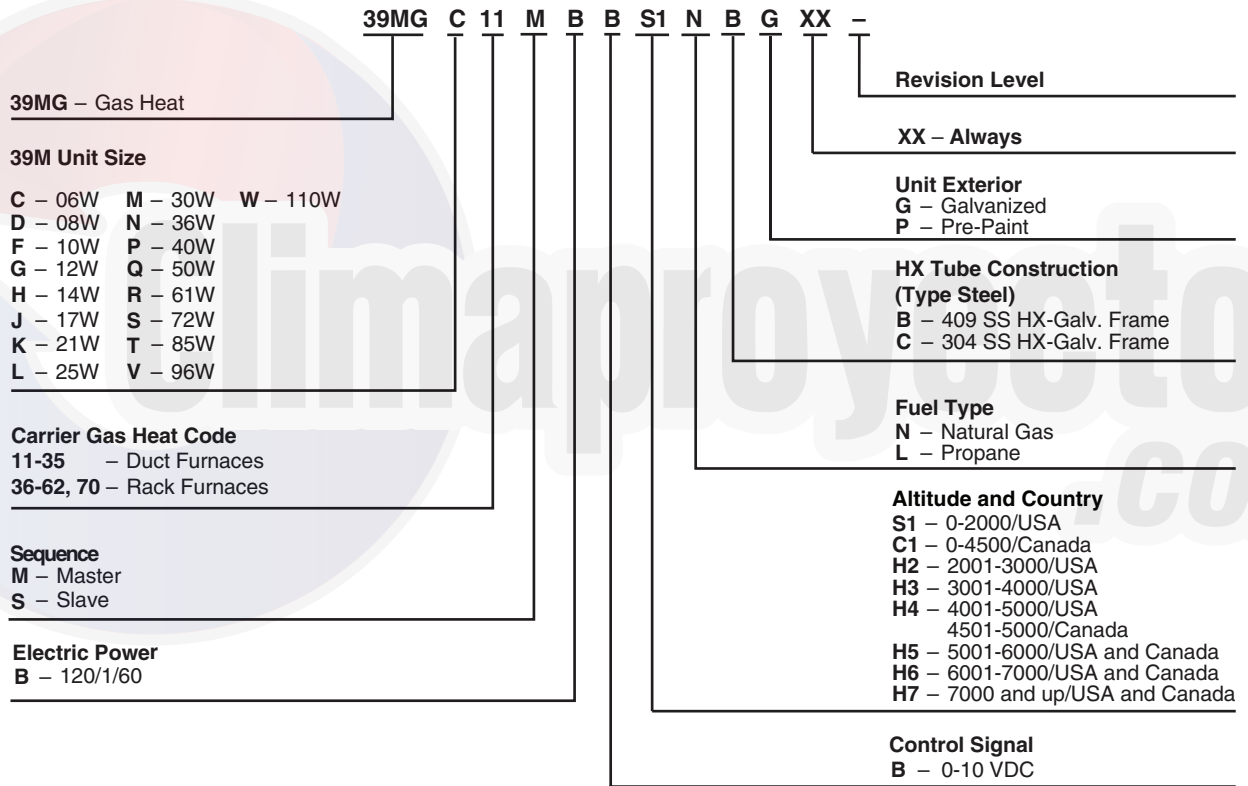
39MG C 11 M B B S1 N B G XX –

Revision Level

39MG – Gas Heat

XX – Always

39M Unit Size

| | | |
|---|---|---|
| **C** – 06W | **M** – 30W | **W** – 110W |
| **D** – 08W | **N** – 36W | |
| **F** – 10W | **P** – 40W | |
| **G** – 12W | **Q** – 50W | |
| **H** – 14W | **R** – 61W | |
| **J** – 17W | **S** – 72W | |
| **K** – 21W | **T** – 85W | |
| **L** – 25W | **V** – 96W | |

Unit Exterior
**G** – Galvanized
**P** – Pre-Paint

HX Tube Construction (Type Steel)
**B** – 409 SS HX-Galv. Frame
**C** – 304 SS HX-Galv. Frame

Fuel Type
**N** – Natural Gas
**L** – Propane

Carrier Gas Heat Code
**11-35** – Duct Furnaces
**36-62, 70** – Rack Furnaces

Altitude and Country
**S1** – 0-2000/USA
**C1** – 0-4500/Canada
**H2** – 2001-3000/USA
**H3** – 3001-4000/USA
**H4** – 4001-5000/USA
4501-5000/Canada
**H5** – 5001-6000/USA and Canada
**H6** – 6001-7000/USA and Canada
**H7** – 7000 and up/USA and Canada

Sequence
**M** – Master
**S** – Slave

Electric Power
**B** – 120/1/60

Control Signal
**B** – 0-10 VDC

climaproyectos.com